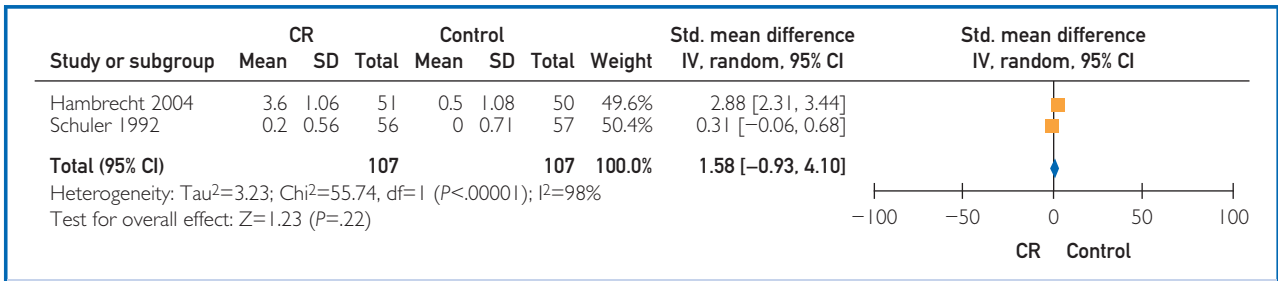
| Study or subgroup | CR Mean | CR SD | CR Total | Control Mean | Control SD | Control Total | Weight | Std. mean difference IV, random, 95% CI |
|---|---|---|---|---|---|---|---|---|
| Hambrecht 2004 | 3.6 | 1.06 | 51 | 0.5 | 1.08 | 50 | 49.6% | 2.88 [2.31, 3.44] |
| Schuler 1992 | 0.2 | 0.56 | 56 | 0 | 0.71 | 57 | 50.4% | 0.31 [−0.06, 0.68] |
| **Total (95% CI)** | | | **107** | | | **107** | **100.0%** | **1.58 [−0.93, 4.10]** |

Heterogeneity: Tau$^2$=3.23; Chi$^2$=55.74, df=1 ($P$<.00001); I$^2$=98%
Test for overall effect: Z=1.23 ($P$=.22)

Std. mean difference
IV, random, 95% CI

−100 −50 0 50 100

CR Control